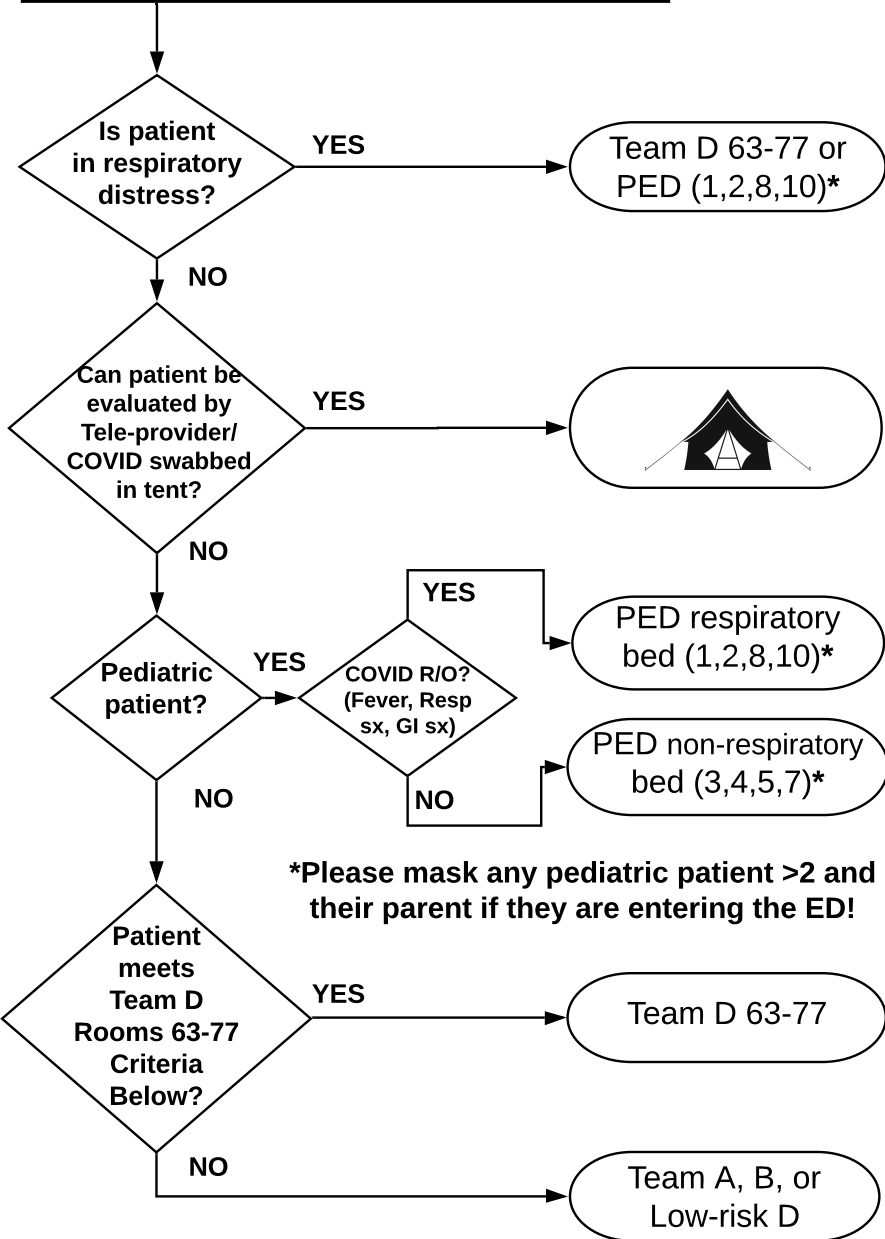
Is patient in respiratory distress?

YES

Team D 63-77 or PED (1,2,8,10)*

NO

Can patient be evaluated by Tele-provider/ COVID swabbed in tent?

YES

NO

Pediatric patient?

YES

COVID R/O? (Fever, Resp sx, GI sx)

YES

PED respiratory bed (1,2,8,10)*

NO

PED non-respiratory bed (3,4,5,7)*

NO

*Please mask any pediatric patient >2 and their parent if they are entering the ED!

Patient meets Team D Rooms 63-77 Criteria Below?

YES

Team D 63-77

NO

Team A, B, or Low-risk D